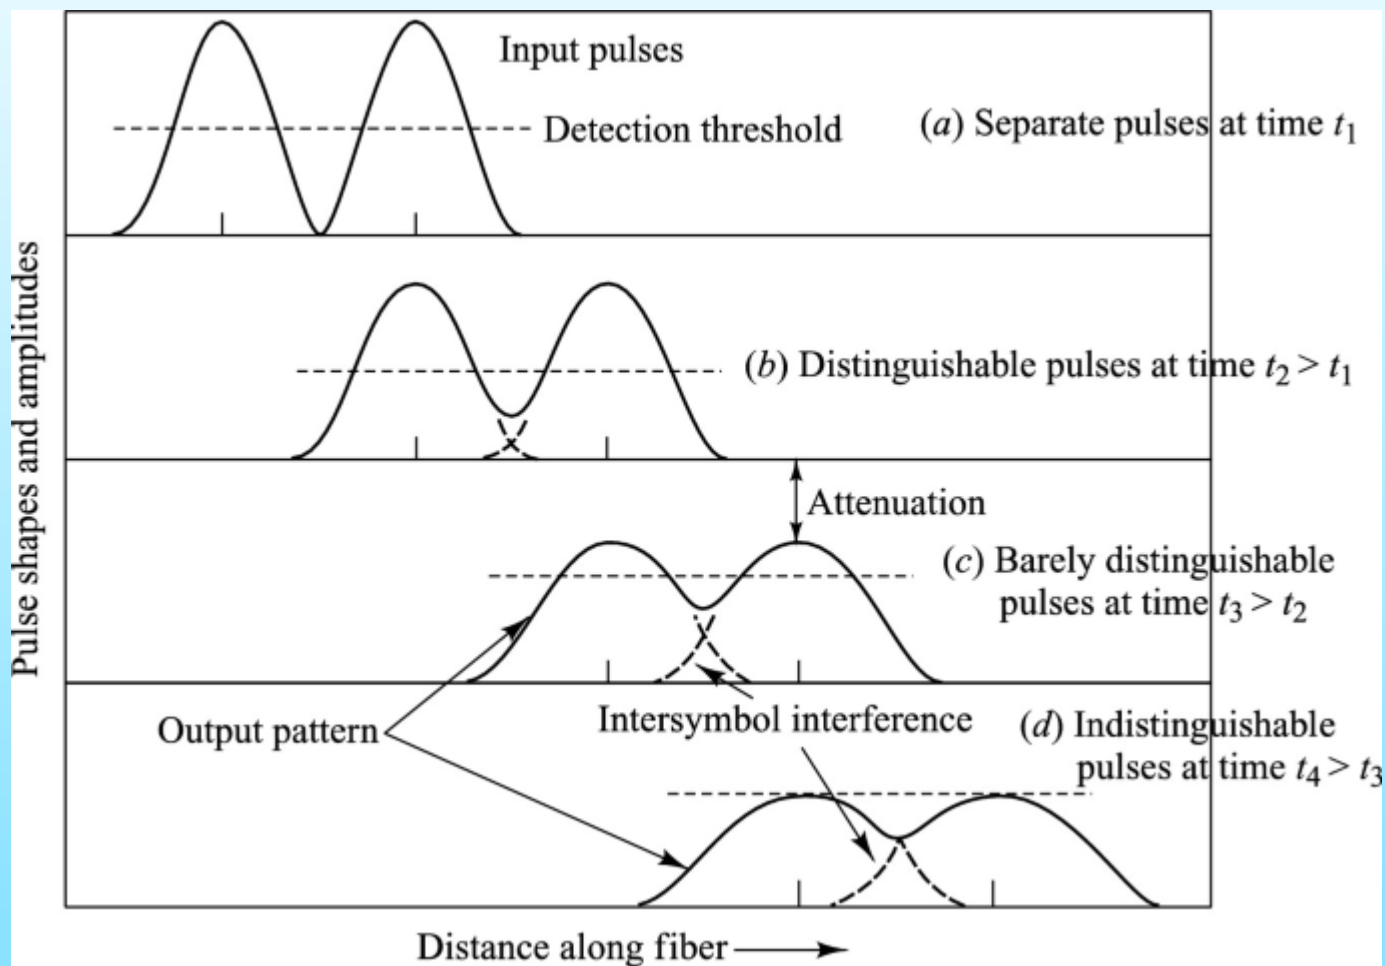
Input pulses

Detection threshold

(a) Separate pulses at time $t_1$

(b) Distinguishable pulses at time $t_2 > t_1$

Attenuation

(c) Barely distinguishable pulses at time $t_3 > t_2$

Output pattern

Intersymbol interference

(d) Indistinguishable pulses at time $t_4 > t_3$

Pulse shapes and amplitudes

Distance along fiber